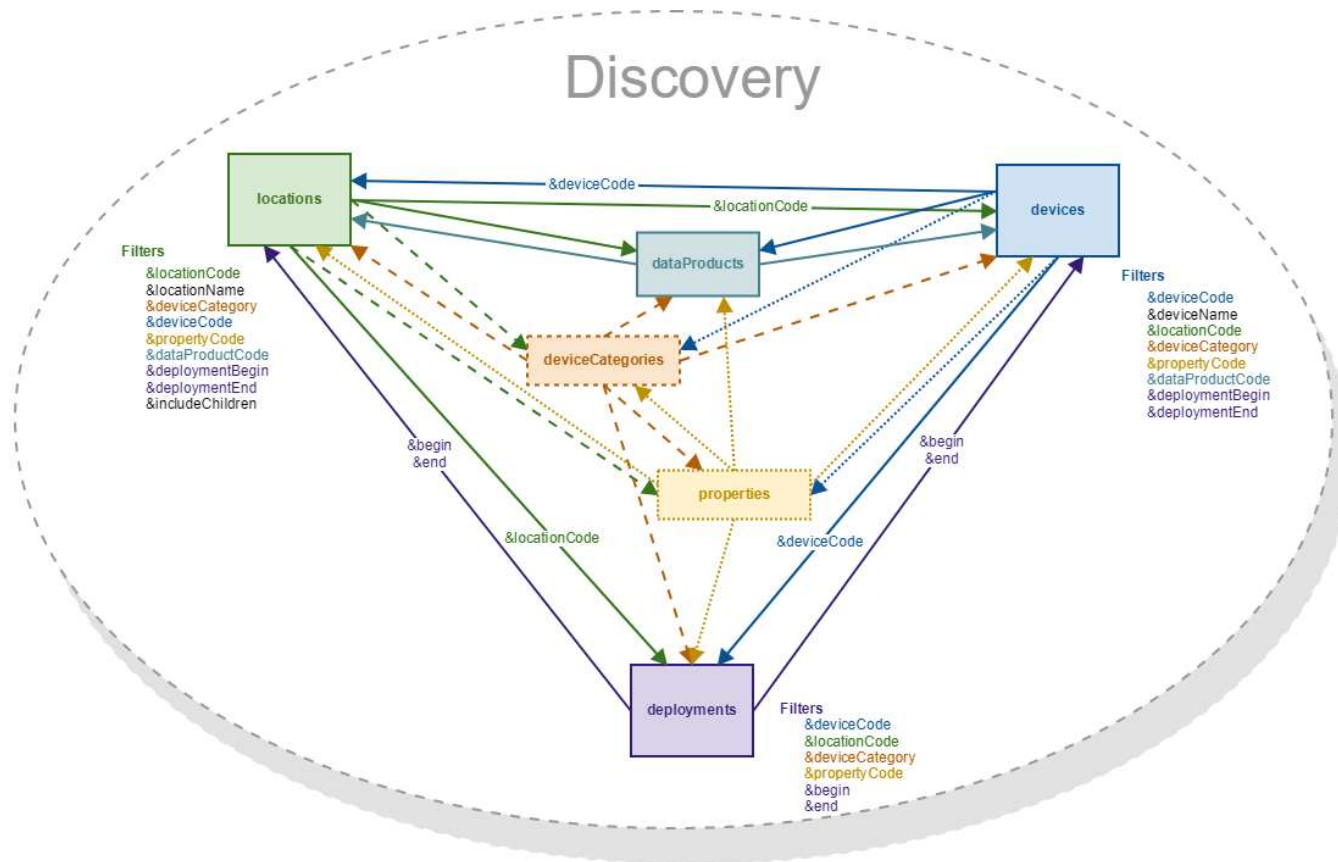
Discovery

locations

&deviceCode

&locationCode

devices

dataProducts

Filters
&locationCode
&locationName
&deviceCategory
&deviceCode
&propertyCode
&dataProductCode
&deploymentBegin
&deploymentEnd
&includeChildren

Filters
&deviceCode
&deviceName
&locationCode
&deviceCategory
&propertyCode
&dataProductCode
&deploymentBegin
&deploymentEnd

deviceCategories

&begin
&end

&begin
&end

properties

&locationCode

&deviceCode

deployments

Filters
&deviceCode
&locationCode
&deviceCategory
&propertyCode
&begin
&end